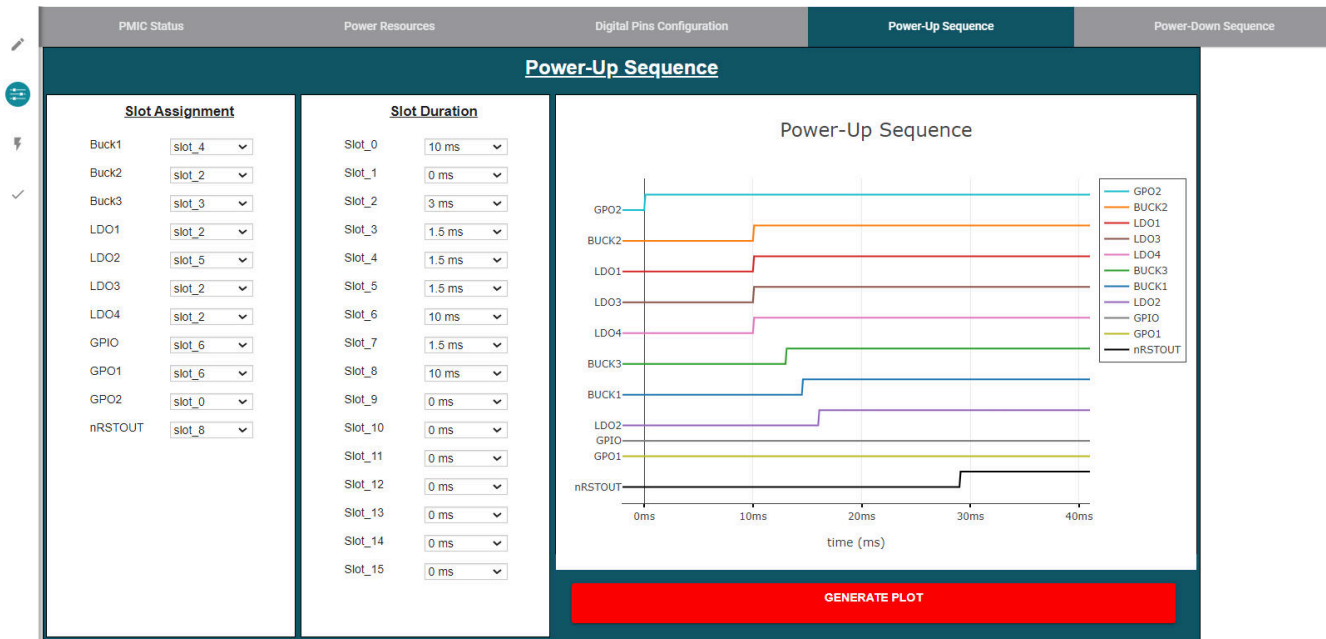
PMIC Status | Power Resources | Digital Pins Configuration | Power-Up Sequence | Power-Down Sequence

Power-Up Sequence

Slot Assignment

| | |
|---|---|
| Buck1 | slot_4 |
| Buck2 | slot_2 |
| Buck3 | slot_3 |
| LDO1 | slot_2 |
| LDO2 | slot_5 |
| LDO3 | slot_2 |
| LDO4 | slot_2 |
| GPIO | slot_6 |
| GPO1 | slot_6 |
| GPO2 | slot_0 |
| nRSTOUT | slot_8 |

Slot Duration

| | |
|---|---|
| Slot_0 | 10 ms |
| Slot_1 | 0 ms |
| Slot_2 | 3 ms |
| Slot_3 | 1.5 ms |
| Slot_4 | 1.5 ms |
| Slot_5 | 1.5 ms |
| Slot_6 | 10 ms |
| Slot_7 | 1.5 ms |
| Slot_8 | 10 ms |
| Slot_9 | 0 ms |
| Slot_10 | 0 ms |
| Slot_11 | 0 ms |
| Slot_12 | 0 ms |
| Slot_13 | 0 ms |
| Slot_14 | 0 ms |
| Slot_15 | 0 ms |

Power-Up Sequence

GPO2
BUCK2
LDO1
LDO3
LDO4
BUCK3
BUCK1
LDO2
GPIO
GPO1
nRSTOUT

0ms 10ms 20ms 30ms 40ms
time (ms)

GPO2
BUCK2
LDO1
LDO3
LDO4
BUCK3
BUCK1
LDO2
GPIO
GPO1
nRSTOUT

GENERATE PLOT